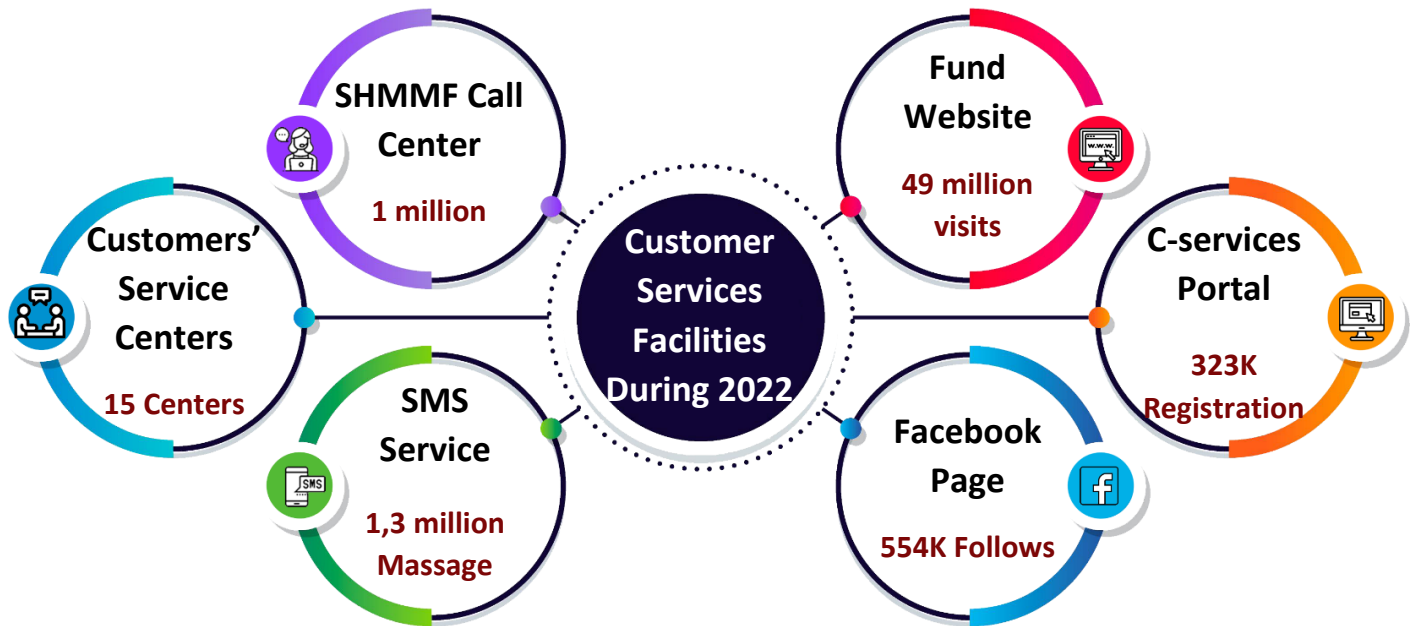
Customer Services Facilities During 2022

SHMMF Call Center

1 million

Fund Website

49 million visits

Customers' Service Centers

15 Centers

C-services Portal

323K Registration

SMS Service

SMS

1,3 million Massage

Facebook Page

554K Follows

www